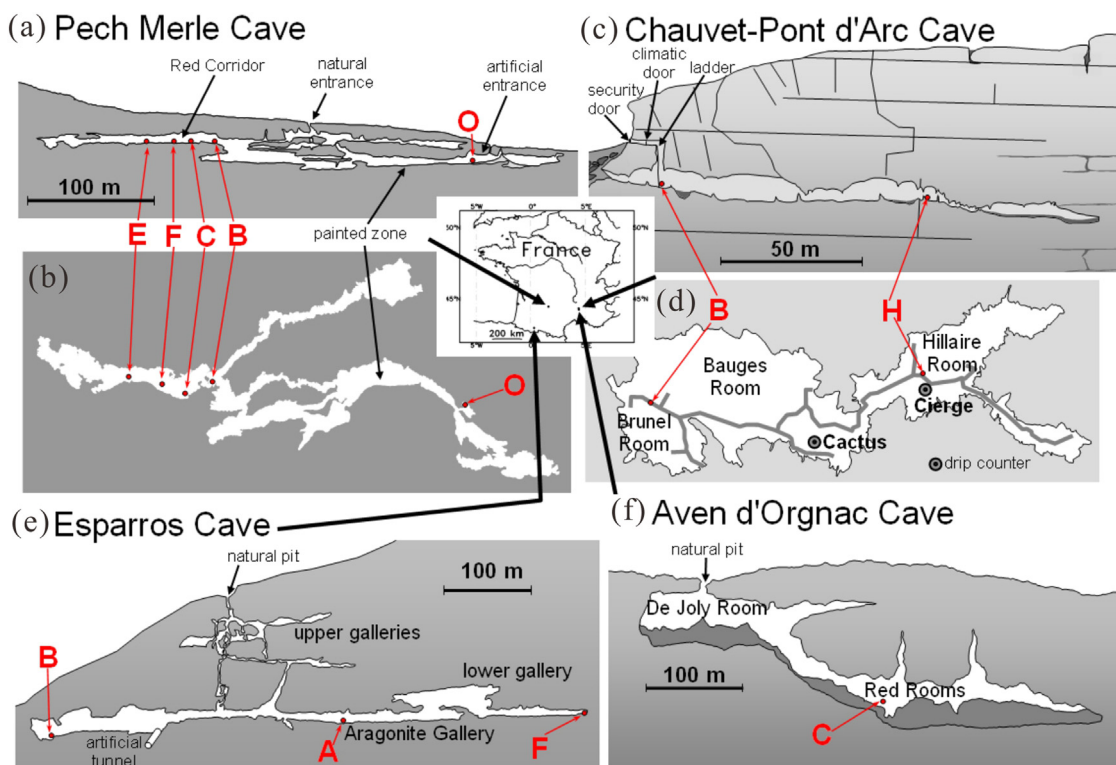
(a) Pech Merle Cave

Red Corridor
natural entrance
artificial entrance
O
100 m
E F C B
painted zone

(b)
O

France
5°W 0° 5°E 50°N 45°N
200 km

(c) Chauvet-Pont d'Arc Cave

security door
climatic door
ladder
50 m
B
H

(d)
Bauges Room
Brunel Room
Hillaire Room
Cierge
Cactus
drip counter

(e) Esparros Cave

natural pit
100 m
upper galleries
lower gallery
B
artificial tunnel
A
Aragonite Gallery
F

(f) Aven d'Orgnac Cave

natural pit
De Joly Room
100 m
Red Rooms
C